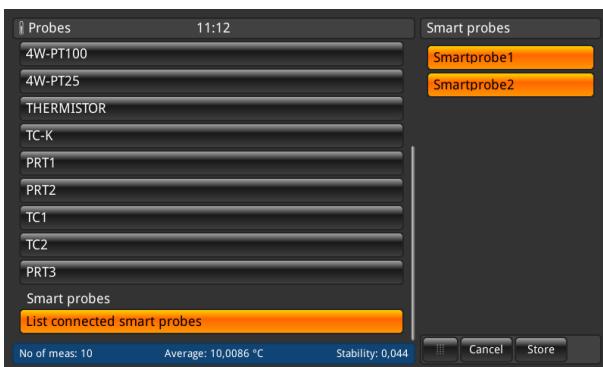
Probes 11:12

4W-PT100
4W-PT25
THERMISTOR
TC-K
PRT1
PRT2
TC1
TC2
PRT3

Smart probes
List connected smart probes

No of meas: 10 Average: 10,0086 °C Stability: 0,044

Smart probes
Smartprobe1
Smartprobe2

Cancel
Store